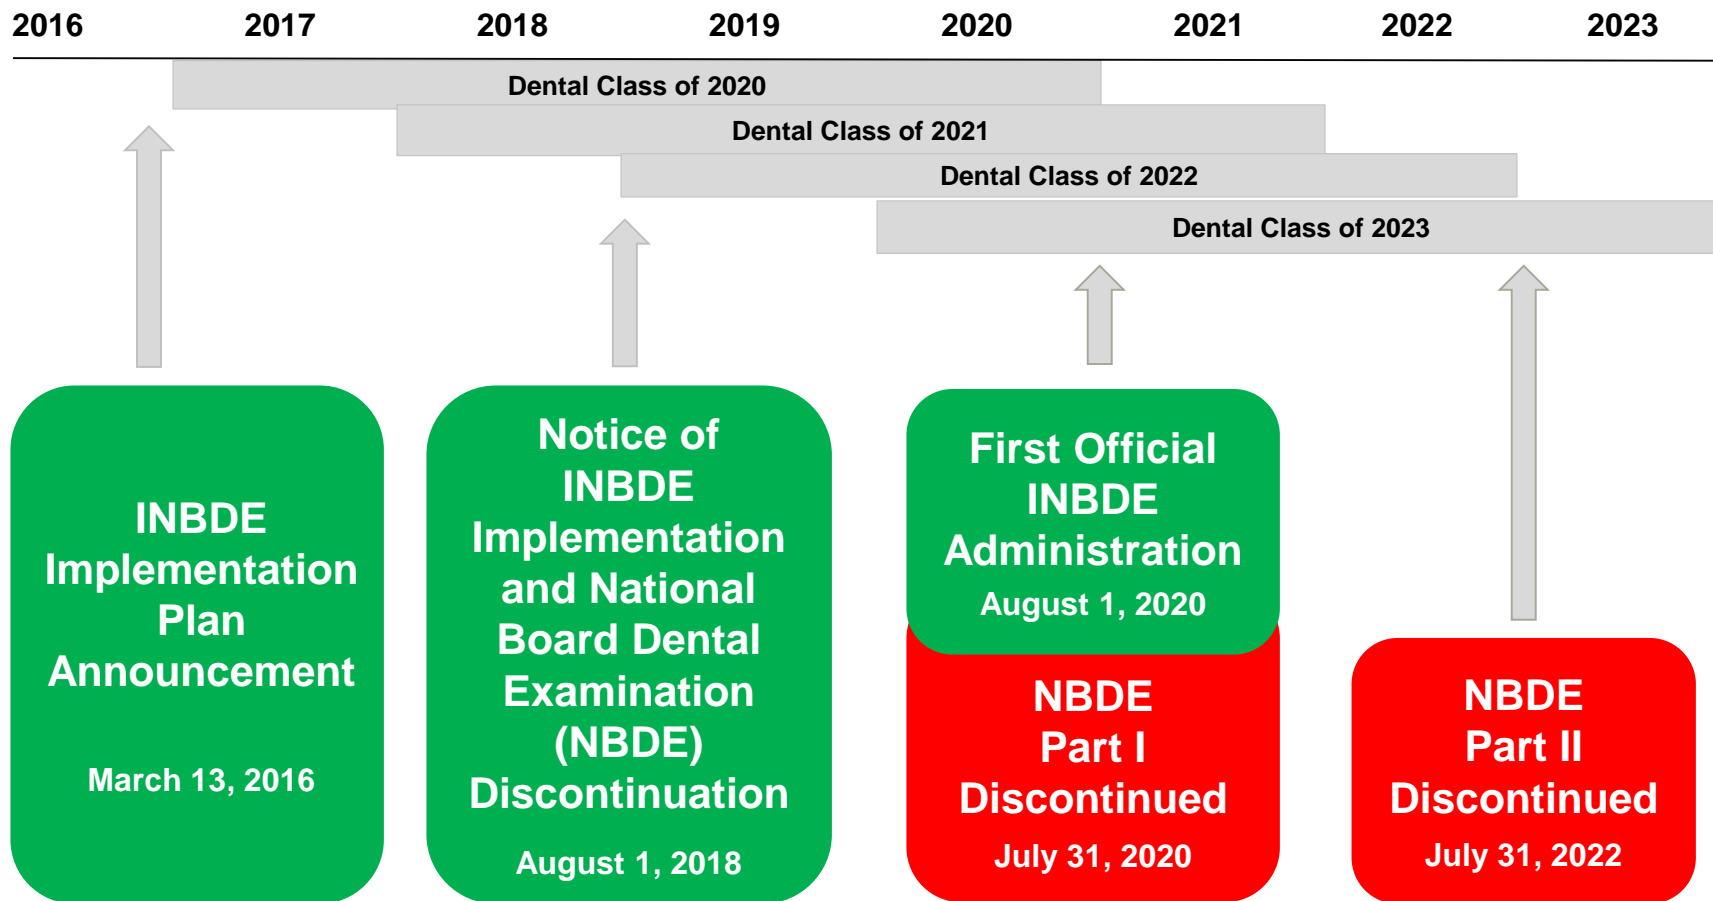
2016 2017 2018 2019 2020 2021 2022 2023

Dental Class of 2020

Dental Class of 2021

Dental Class of 2022

Dental Class of 2023

INBDE Implementation Plan Announcement

March 13, 2016

Notice of INBDE Implementation and National Board Dental Examination (NBDE) Discontinuation

August 1, 2018

First Official INBDE Administration

August 1, 2020

NBDE Part I Discontinued

July 31, 2020

NBDE Part II Discontinued

July 31, 2022